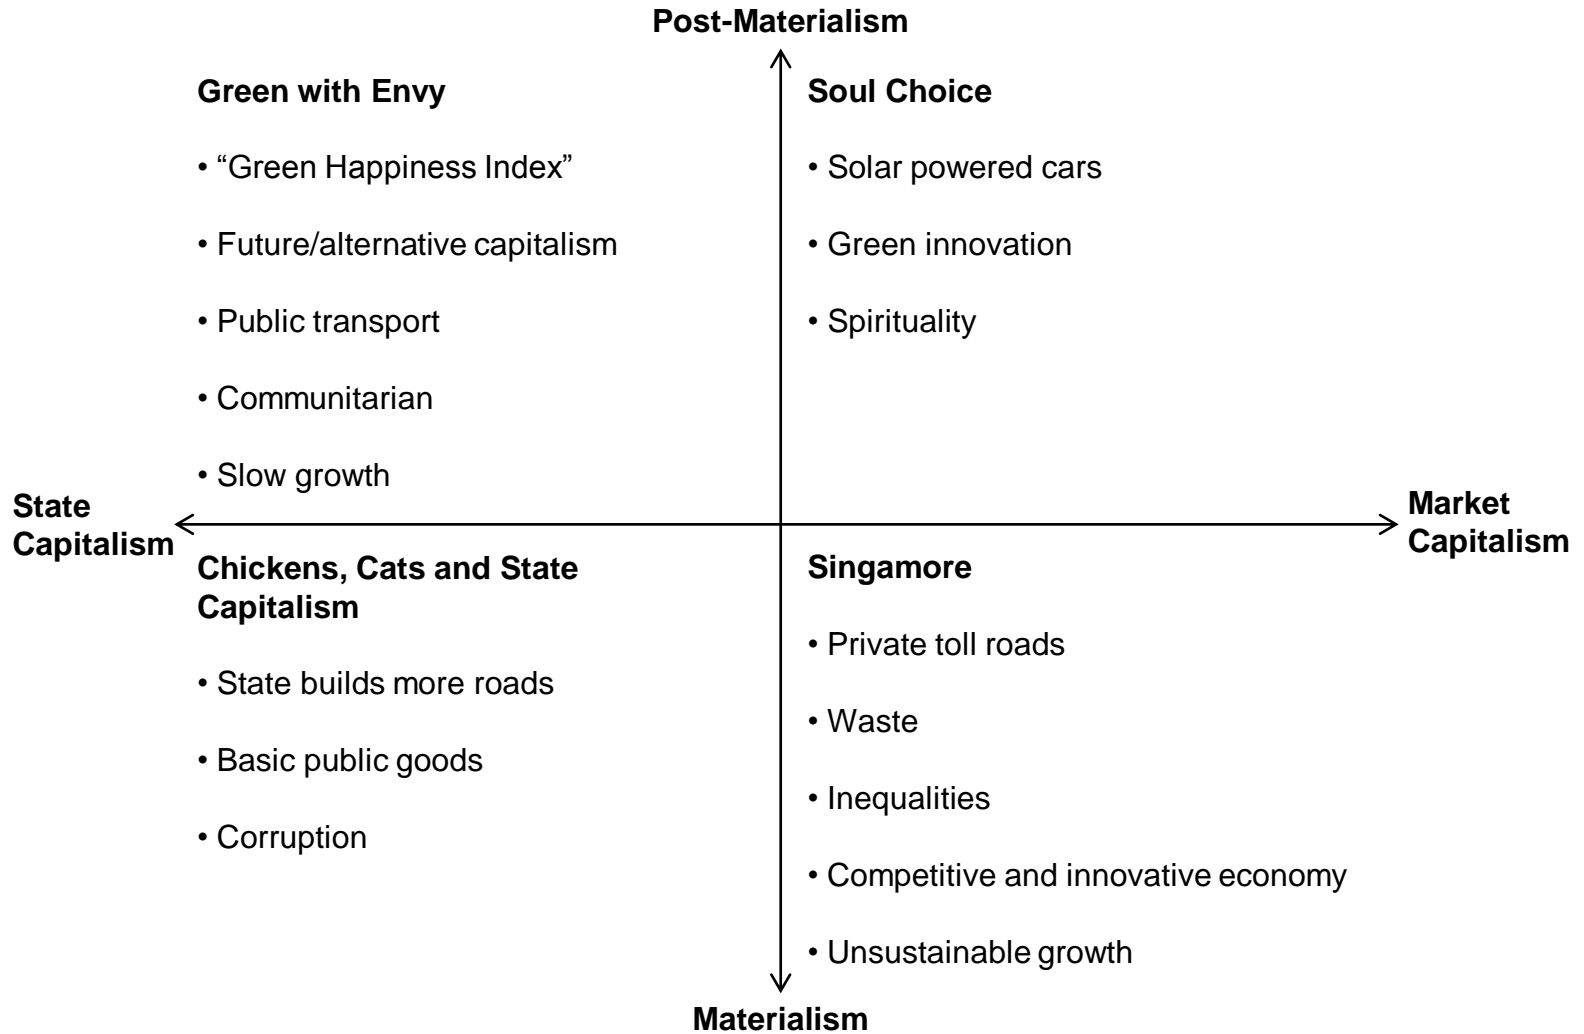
Post-Materialism

Green with Envy

• “Green Happiness Index”

• Future/alternative capitalism

• Public transport

• Communitarian

• Slow growth

Soul Choice

• Solar powered cars

• Green innovation

• Spirituality

State Capitalism

Market Capitalism

Chickens, Cats and State Capitalism

• State builds more roads

• Basic public goods

• Corruption

Singamore

• Private toll roads

• Waste

• Inequalities

• Competitive and innovative economy

• Unsustainable growth

Materialism